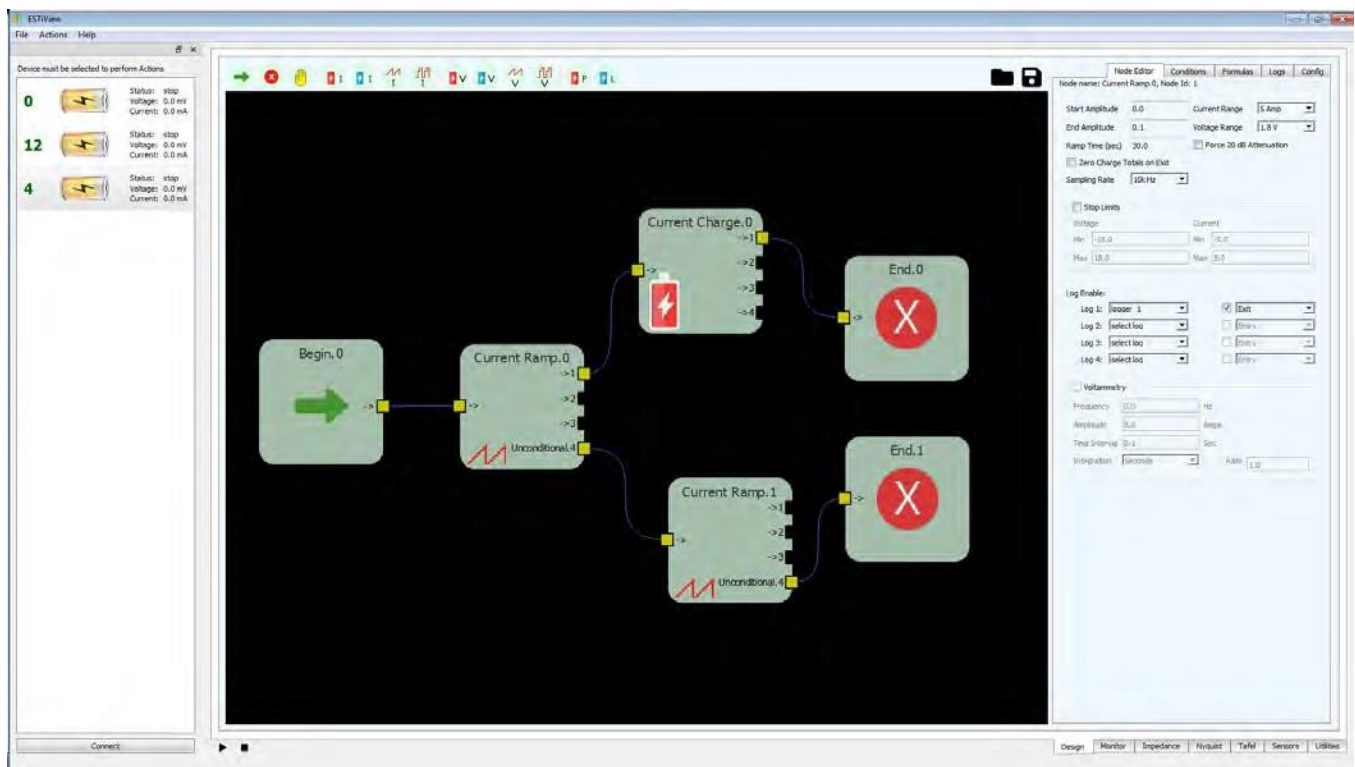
ESTiView

File Actions Help

Device must be selected to perform Actions

0
Status: stop
Voltage: 0.0 mV
Current: 0.0 mA

12
Status: stop
Voltage: 0.0 mV
Current: 0.0 mA

4
Status: stop
Voltage: 0.0 mV
Current: 0.0 mA

Connect

I I I I V V V V P L

Begin.0
->

Current Ramp.0
->
->1
->2
->3
Unconditional.4

Current Charge.0
->
->1
->2
->3
->4

End.0
->

Current Ramp.1
->
->1
->2
->3
Unconditional.4

End.1
->

Node Editor | Conditions | Formulas | Logs | Config

Node name: Current Ramp.0, Node Id: 1

Start Amplitude 0.0
Current Range 5 Amp
End Amplitude 0.1
Voltage Range 1.8 V
Ramp Time (sec) 30.0
Force 20 dB Attenuation
Zero Charge Totals on Exit
Sampling Rate 10k Hz

Stop Limits
Voltage
Current
Min -18.0
Min -5.0
Max 18.0
Max 5.0

Log Enable:
Log 1: logger 1
Exit
Log 2: select log
Entry
Log 3: select log
Entry
Log 4: select log
Entry

Voltammetry
Frequency 0.0 Hz
Amplitude 0.0 Amps
Time Interval 0.1 Sec
Integration Seconds
Rate 1.0

Design | Monitor | Impedance | Nyquist | Tafel | Sensors | Utilities